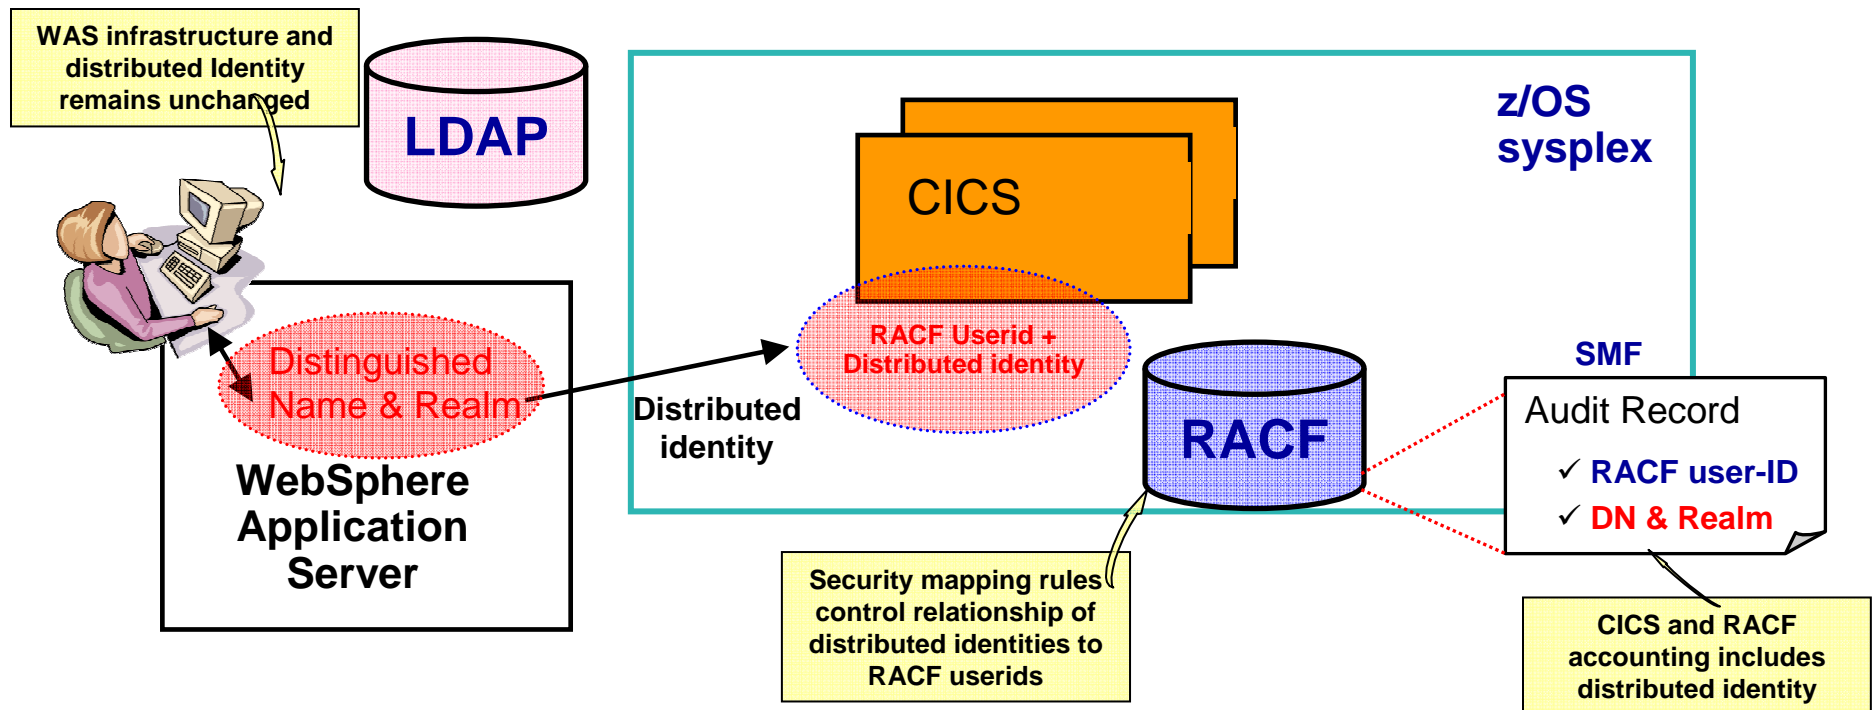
WAS infrastructure and distributed Identity remains unchanged

LDAP

CICS

z/OS sysplex

Distinguished Name & Realm

RACF Userid + Distributed identity

Distributed identity

WebSphere Application Server

RACF

SMF

Audit Record

✓ RACF user-ID

✓ DN & Realm

Security mapping rules control relationship of distributed identities to RACF userids

CICS and RACF accounting includes distributed identity